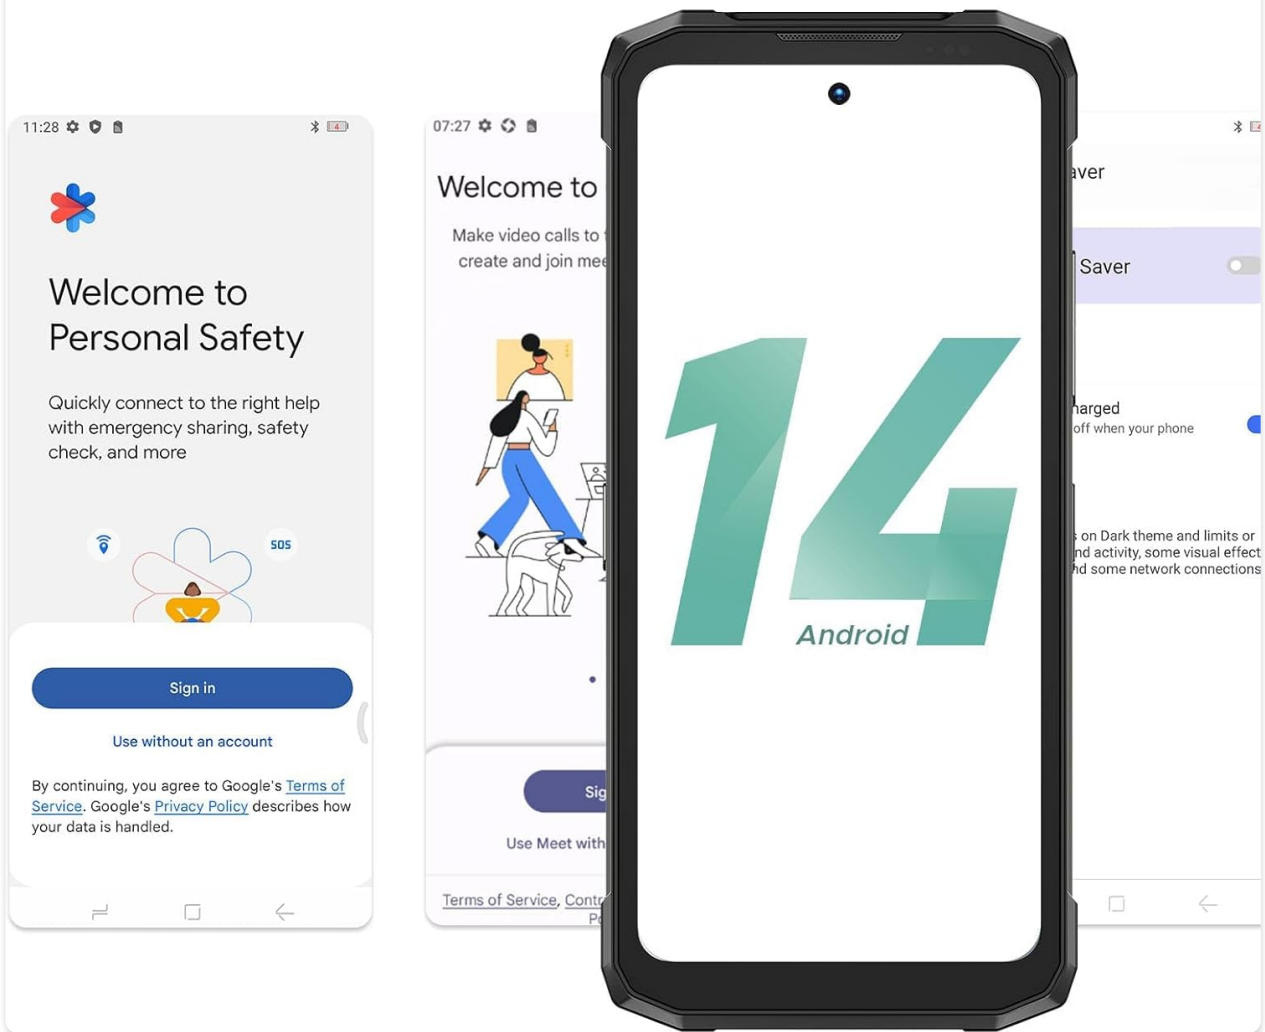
11:28

Welcome to Personal Safety

Quickly connect to the right help with emergency sharing, safety check, and more

SOS

Sign in

Use without an account

By continuing, you agree to Google's Terms of Service. Google's Privacy Policy describes how your data is handled.

07:27

Welcome to

Make video calls to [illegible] create and join mee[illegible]

Sig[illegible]

Use Meet with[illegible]

Terms of Service, Cont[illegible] P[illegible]

14
Android

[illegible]aver

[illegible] Saver

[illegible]harged
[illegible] off when your phone

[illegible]s on Dark theme and limits or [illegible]nd activity, some visual effect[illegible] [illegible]nd some network connections